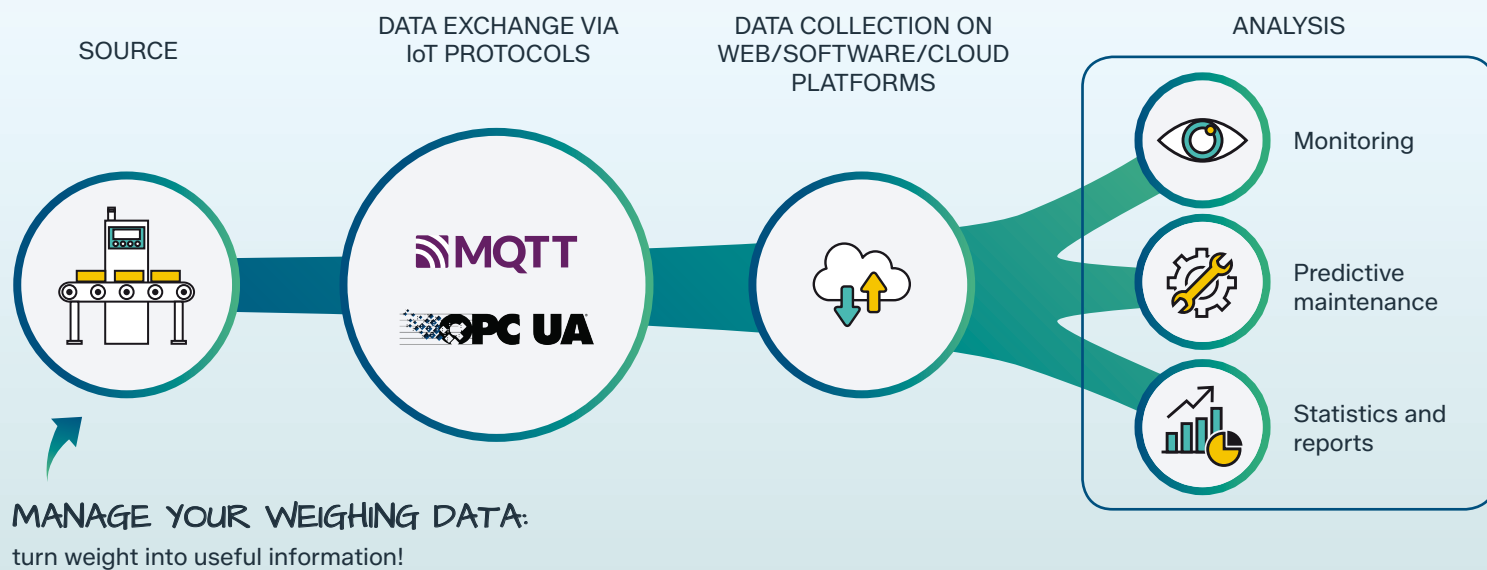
SOURCE

DATA EXCHANGE VIA IoT PROTOCOLS

MQTT

OPC UA

DATA COLLECTION ON WEB/SOFTWARE/CLOUD PLATFORMS

ANALYSIS

Monitoring

Predictive maintenance

Statistics and reports

MANAGE YOUR WEIGHING DATA:

turn weight into useful information!